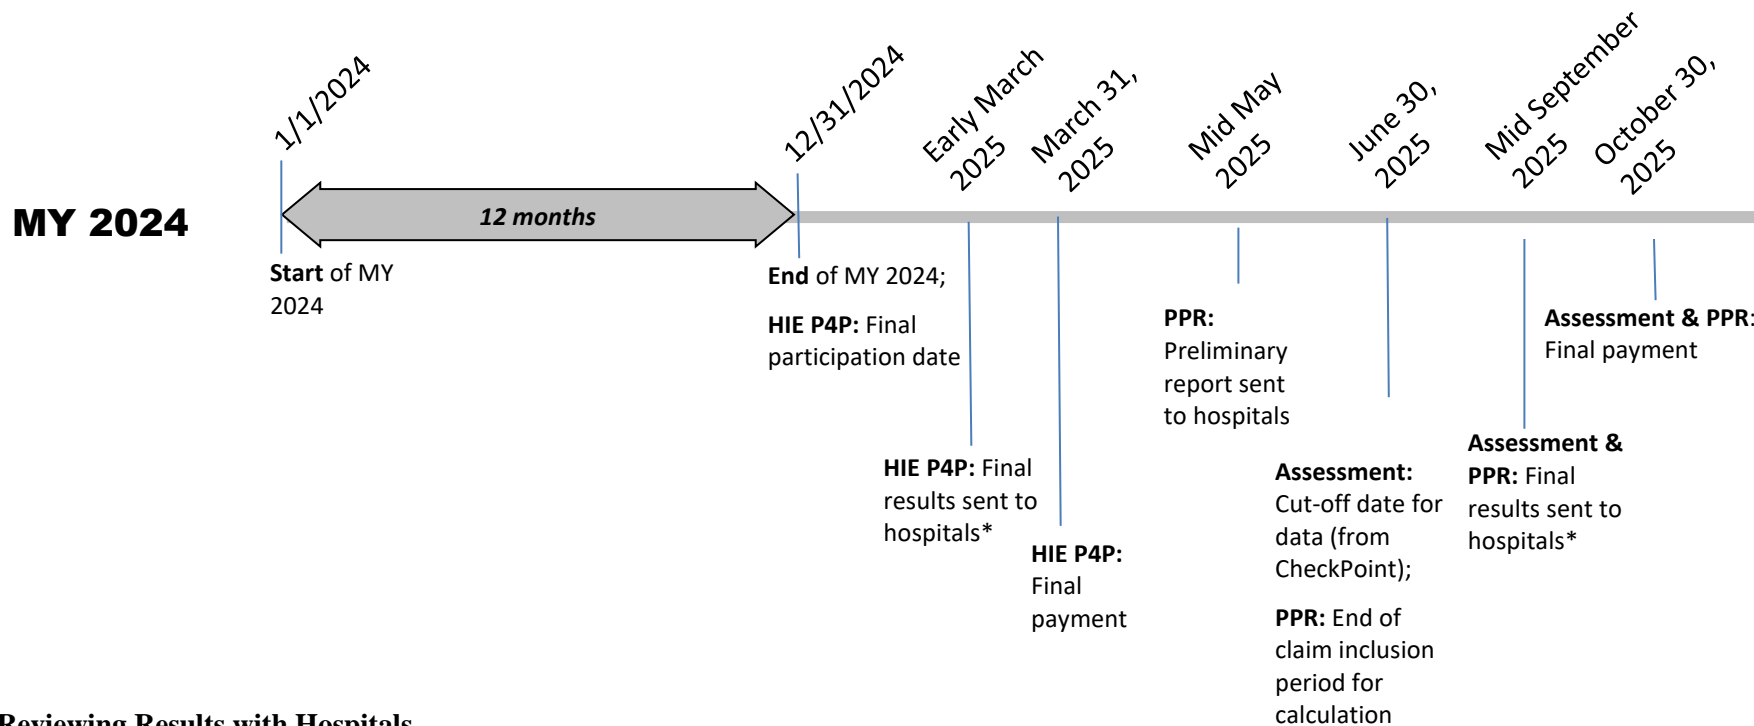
MY 2024

1/1/2024

12/31/2024

Early March 2025

March 31, 2025

Mid May 2025

June 30, 2025

Mid September 2025

October 30, 2025

12 months

Start of MY 2024

End of MY 2024;

HIE P4P: Final participation date

HIE P4P: Final results sent to hospitals*

HIE P4P: Final payment

PPR: Preliminary report sent to hospitals

Assessment: Cut-off date for data (from CheckPoint);

PPR: End of claim inclusion period for calculation

Assessment & PPR: Final results sent to hospitals*

Assessment & PPR: Final payment

Reviewing Results with Hospitals